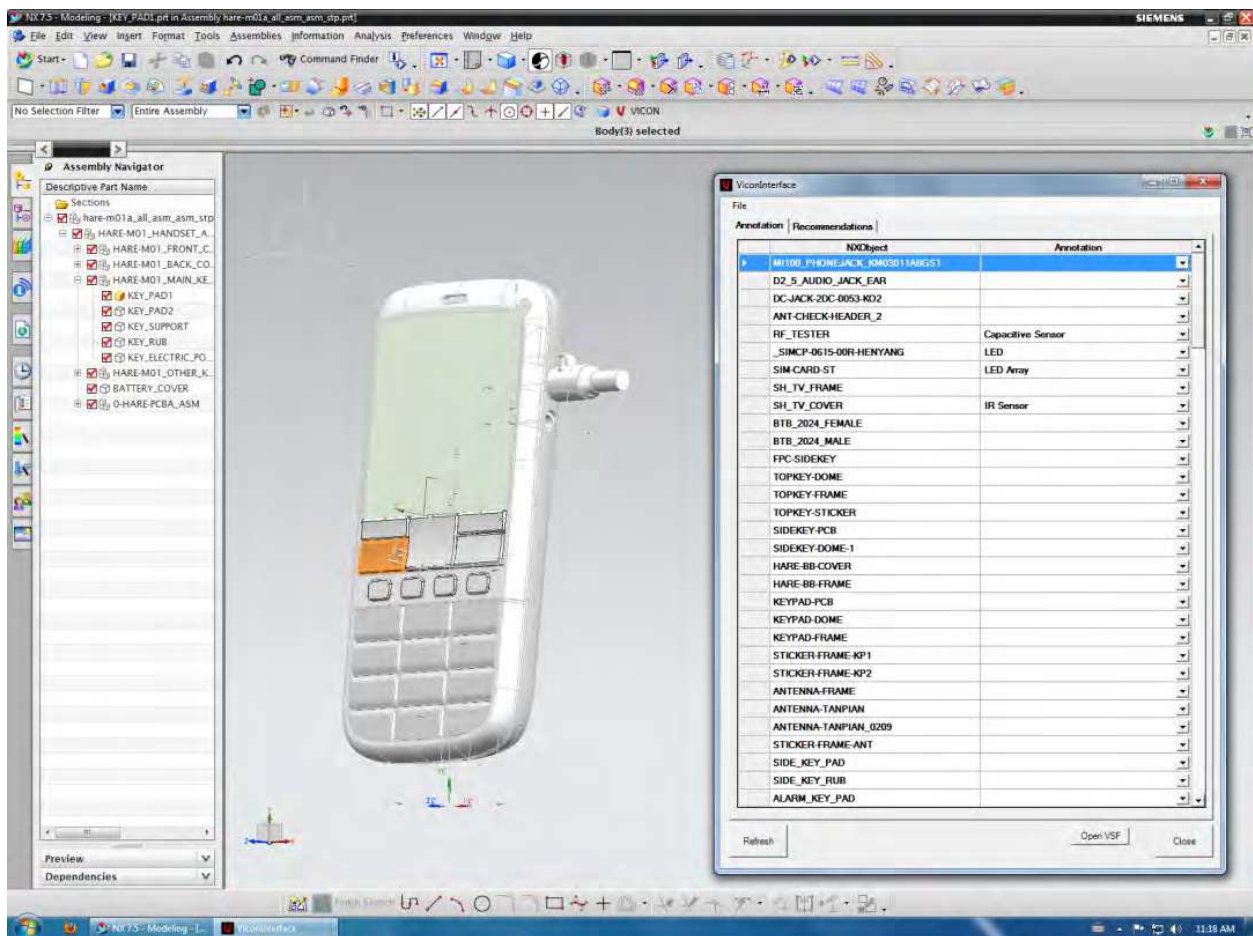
NX 7.5 - Modeling - [KEY_PAD1.prt in Assembly hare-m01a_all_asm_asm_stp.prt]

SIEMENS

File Edit View Insert Format Tools Assemblies Information Analysis Preferences Window Help

Start· Command Finder

No Selection Filter Entire Assembly VICON

Body(3) selected

Assembly Navigator

Descriptive Part Name

Sections
hare-m01a_all_asm_asm_stp
HARE-M01_HANDSET_A...
HARE-M01_FRONT_C...
HARE-M01_BACK_CO...
HARE-M01_MAIN_KE...
KEY_PAD1
KEY_PAD2
KEY_SUPPORT
KEY_RUB
KEY_ELECTRIC_PO...
HARE-M01_OTHER_K...
BATTERY_COVER
0-HARE-PCBA_ASM

Preview
Dependencies

ViconInterface

File

Annotation | Recommendations

| NXObject | Annotation |
|---|---|
| MI100_PHONEJACK_KM03011ABGS1 | |
| D2_5_AUDIO_JACK_EAR | |
| DC-JACK-2DC-0053-KO2 | |
| ANT-CHECK-HEADER_2 | |
| RF_TESTER | Capacitive Sensor |
| _SIMCP-0615-00R-HENYANG | LED |
| SIM-CARD-ST | LED Array |
| SH_TV_FRAME | |
| SH_TV_COVER | IR Sensor |
| BTB_2024_FEMALE | |
| BTB_2024_MALE | |
| FPC-SIDEKEY | |
| TOPKEY-DOME | |
| TOPKEY-FRAME | |
| TOPKEY-STICKER | |
| SIDEKEY-PCB | |
| SIDEKEY-DOME-1 | |
| HARE-BB-COVER | |
| HARE-BB-FRAME | |
| KEYPAD-PCB | |
| KEYPAD-DOME | |
| KEYPAD-FRAME | |
| STICKER-FRAME-KP1 | |
| STICKER-FRAME-KP2 | |
| ANTENNA-FRAME | |
| ANTENNA-TANPIAN | |
| ANTENNA-TANPIAN_0209 | |
| STICKER-FRAME-ANT | |
| SIDE_KEY_PAD | |
| SIDE_KEY_RUB | |
| ALARM_KEY_PAD | |

Refresh Open VSF Close

Finish Sketch

NX 7.5 - Modeling - [... ViconInterface

11:18 AM